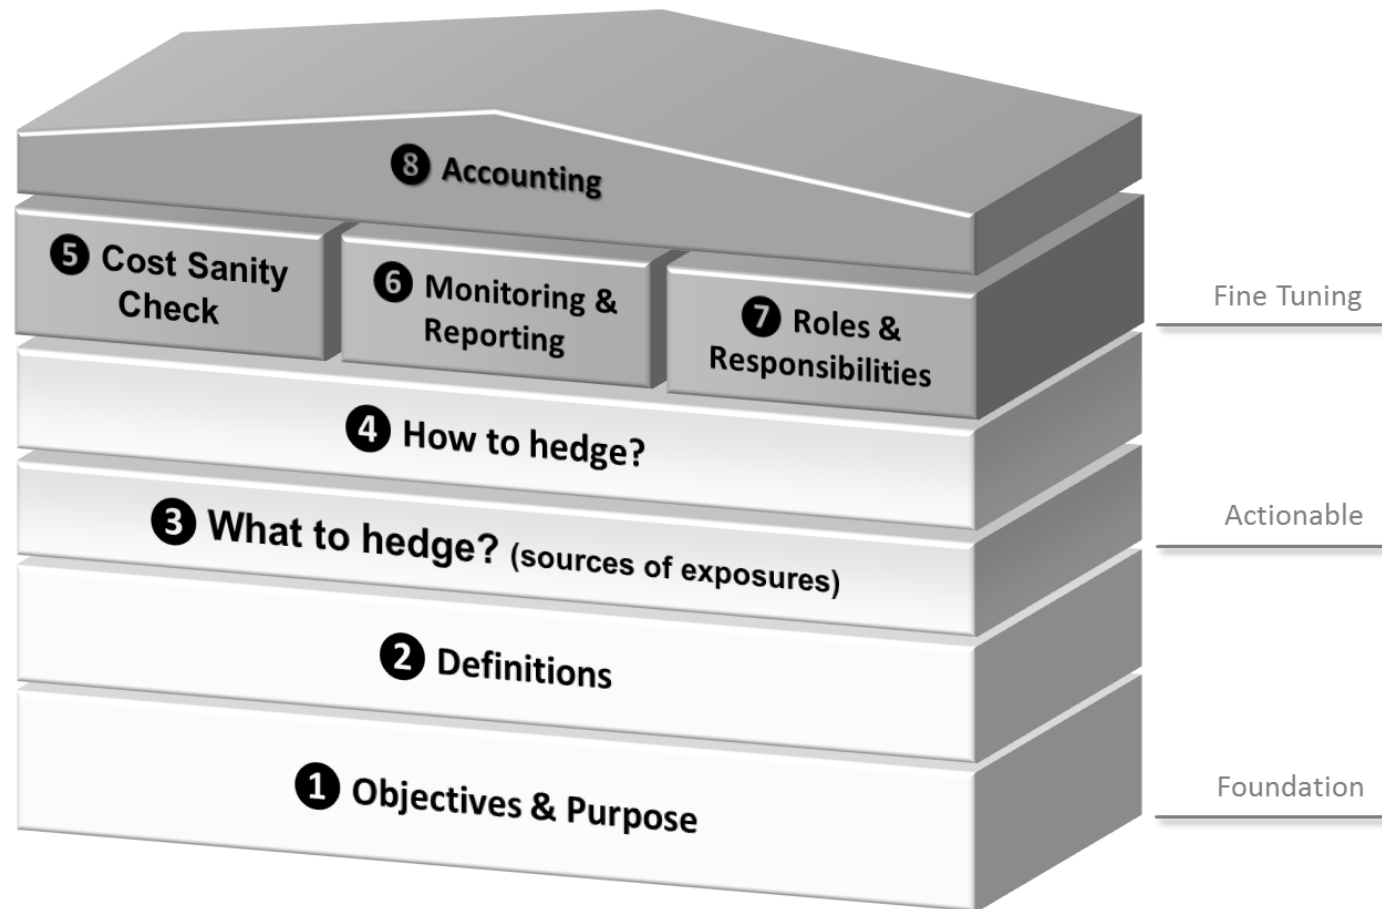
8 Accounting

5 Cost Sanity Check

6 Monitoring & Reporting

7 Roles & Responsibilities

Fine Tuning

4 How to hedge?

3 What to hedge? (sources of exposures)

Actionable

2 Definitions

1 Objectives & Purpose

Foundation